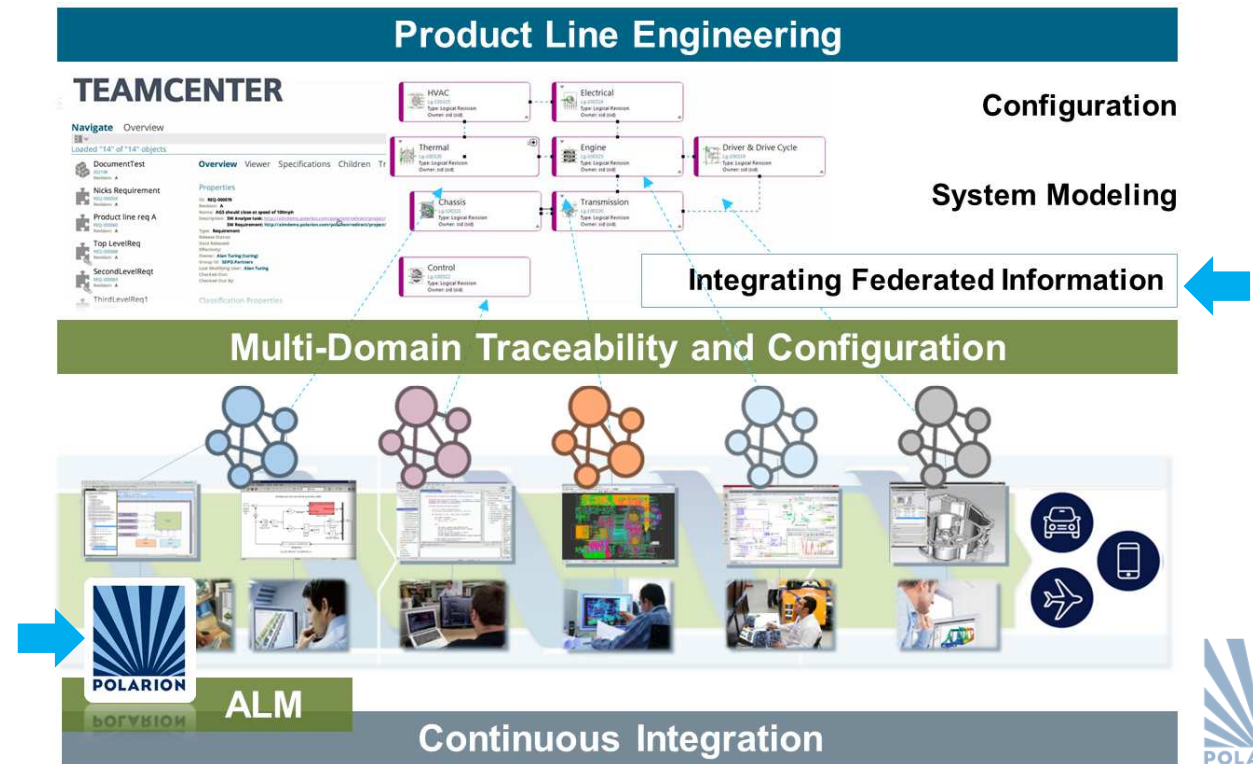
Product Line Engineering

TEAMCENTER

Navigate Overview

Loaded "14" of "14" objects

DocumentTest

Nicks Requirement

Product line req A

Top LevelReq

SecondLevelReqt

ThirdLevelReq1

Overview Viewer Specifications Children Tr

Properties

Classification Properties

HVAC

Electrical

Thermal

Engine

Driver & Drive Cycle

Chassis

Transmission

Control

Configuration

System Modeling

Integrating Federated Information

Multi-Domain Traceability and Configuration

POLARION

ALM

Continuous Integration

POLA